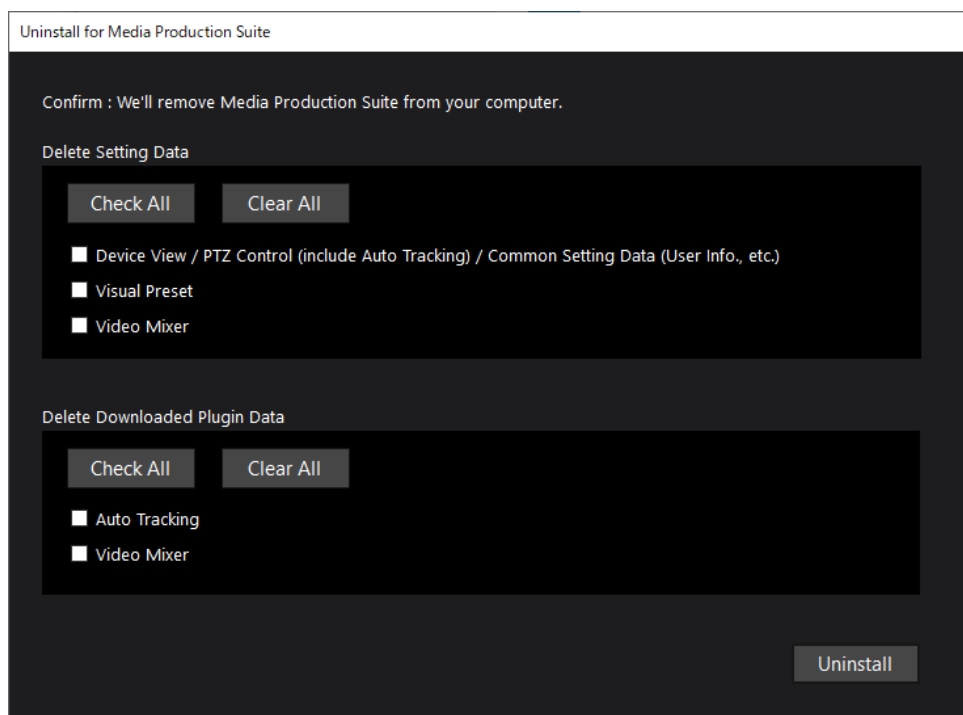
Uninstall for Media Production Suite

Confirm : We'll remove Media Production Suite from your computer.

Delete Setting Data

Check All Clear All

Device View / PTZ Control (include Auto Tracking) / Common Setting Data (User Info., etc.)

Visual Preset

Video Mixer

Delete Downloaded Plugin Data

Check All Clear All

Auto Tracking

Video Mixer

Uninstall